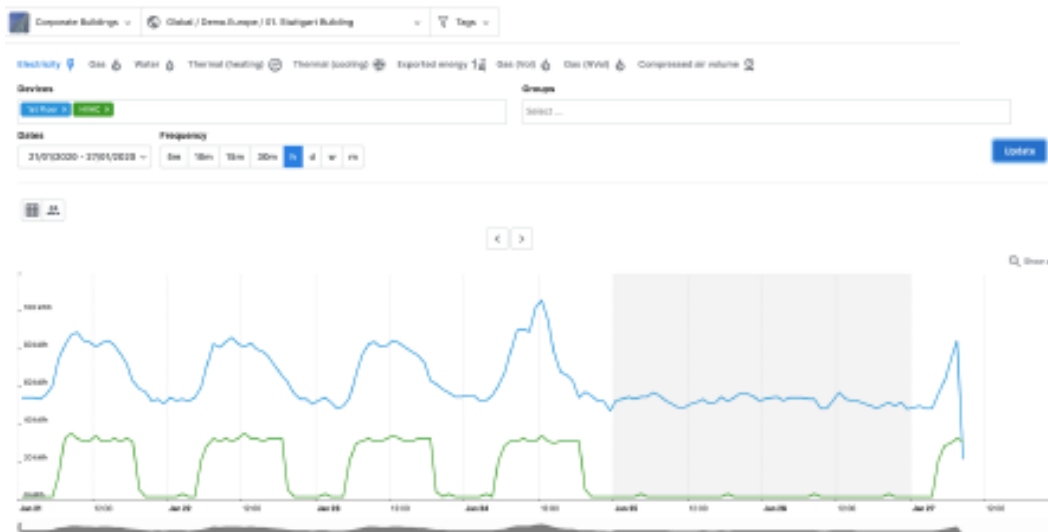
Corporate Buildings | Global / Demo Europe / 01. Stuttgart Building | Tags

Electricity Gas Water Thermal (heating) Thermal (cooling) Exported energy Gas (Vol) Gas (kWd) Compressed air volume

Devices
1st floor × HVAC ×

Groups
Select ...

Dates
21/01/2020 - 27/01/2020

Frequency
5m 10m 15m 30m h d w m

Update

< >

Show

100 kWh
80 kWh
60 kWh
40 kWh
20 kWh
0 kWh

Jan 21 12:00 Jan 22 12:00 Jan 23 12:00 Jan 24 12:00 Jan 25 12:00 Jan 26 12:00 Jan 27 12:00